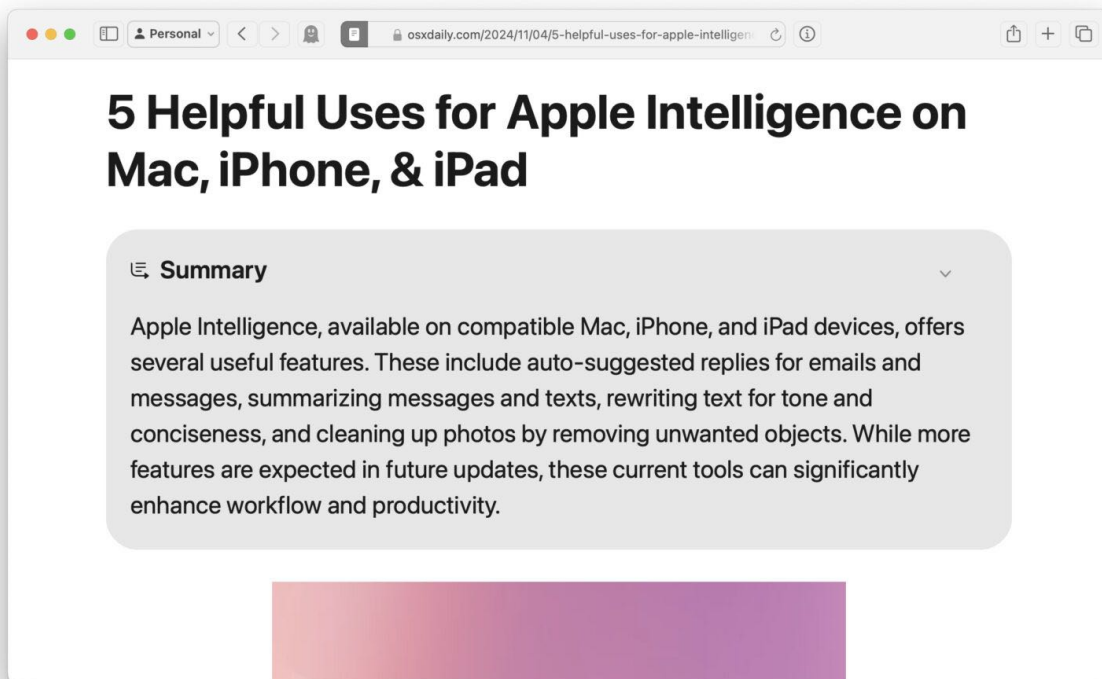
Personal

osxdaily.com/2024/11/04/5-helpful-uses-for-apple-intelligen

5 Helpful Uses for Apple Intelligence on Mac, iPhone, & iPad

Summary

Apple Intelligence, available on compatible Mac, iPhone, and iPad devices, offers several useful features. These include auto-suggested replies for emails and messages, summarizing messages and texts, rewriting text for tone and conciseness, and cleaning up photos by removing unwanted objects. While more features are expected in future updates, these current tools can significantly enhance workflow and productivity.